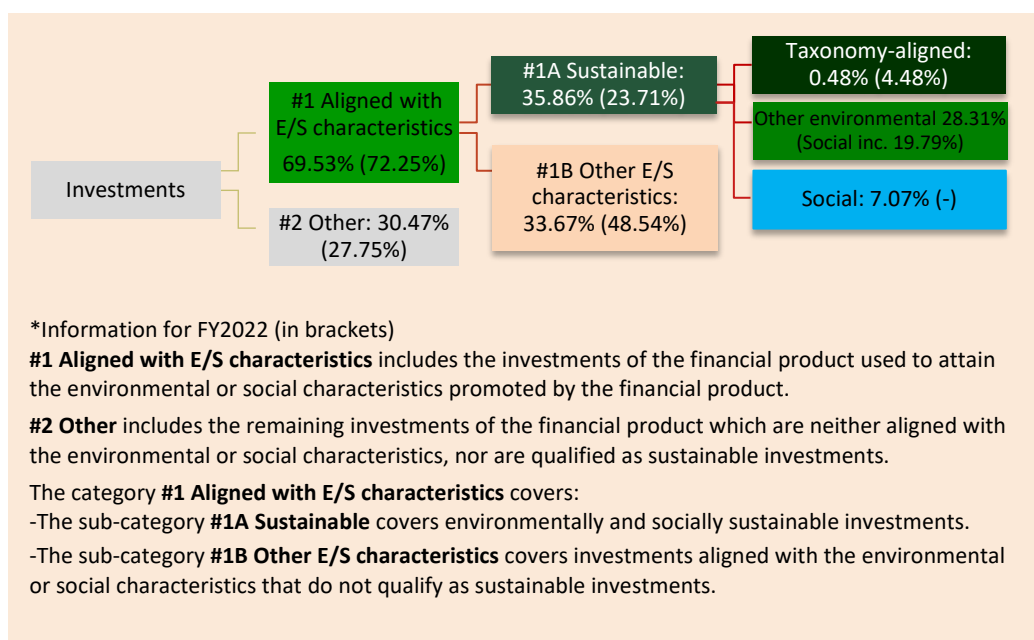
Investments

#1 Aligned with E/S characteristics 69.53% (72.25%)

#2 Other: 30.47% (27.75%)

#1A Sustainable: 35.86% (23.71%)

#1B Other E/S characteristics: 33.67% (48.54%)

Taxonomy-aligned: 0.48% (4.48%)

Other environmental 28.31% (Social inc. 19.79%)

Social: 7.07% (-)

*Information for FY2022 (in brackets)

**#1 Aligned with E/S characteristics** includes the investments of the financial product used to attain the environmental or social characteristics promoted by the financial product.

**#2 Other** includes the remaining investments of the financial product which are neither aligned with the environmental or social characteristics, nor are qualified as sustainable investments.

The category **#1 Aligned with E/S characteristics** covers:
-The sub-category **#1A Sustainable** covers environmentally and socially sustainable investments.
-The sub-category **#1B Other E/S characteristics** covers investments aligned with the environmental or social characteristics that do not qualify as sustainable investments.